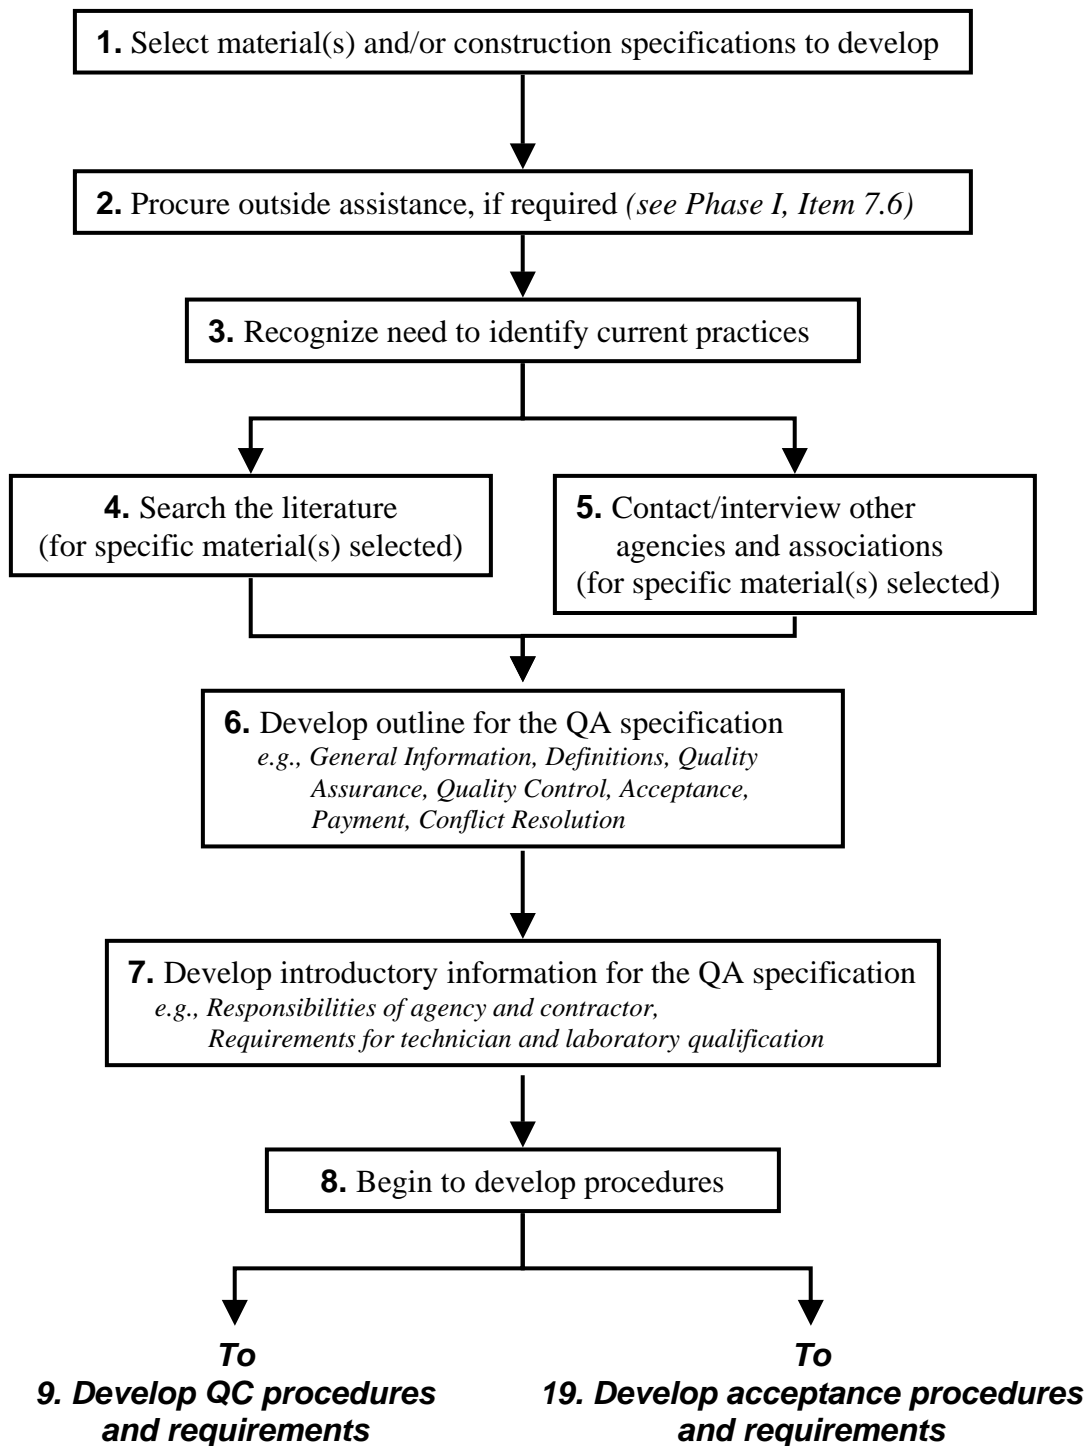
**1.** Select material(s) and/or construction specifications to develop

**2.** Procure outside assistance, if required *(see Phase I, Item 7.6)*

**3.** Recognize need to identify current practices

**4.** Search the literature (for specific material(s) selected)

**5.** Contact/interview other agencies and associations (for specific material(s) selected)

**6.** Develop outline for the QA specification
*e.g., General Information, Definitions, Quality Assurance, Quality Control, Acceptance, Payment, Conflict Resolution*

**7.** Develop introductory information for the QA specification
*e.g., Responsibilities of agency and contractor, Requirements for technician and laboratory qualification*

**8.** Begin to develop procedures

*To*
*9. Develop QC procedures and requirements*

*To*
*19. Develop acceptance procedures and requirements*